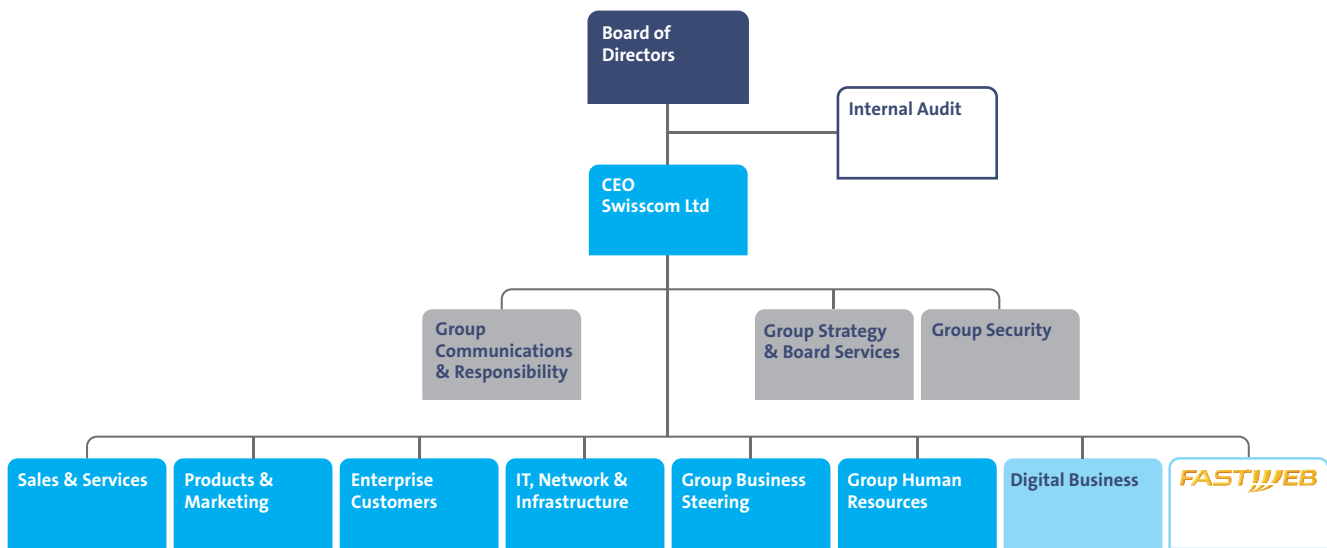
Board of Directors

Internal Audit

CEO Swisscom Ltd

Group Communications & Responsibility

Group Strategy & Board Services

Group Security

Sales & Services

Products & Marketing

Enterprise Customers

IT, Network & Infrastructure

Group Business Steering

Group Human Resources

Digital Business

FASTWEB